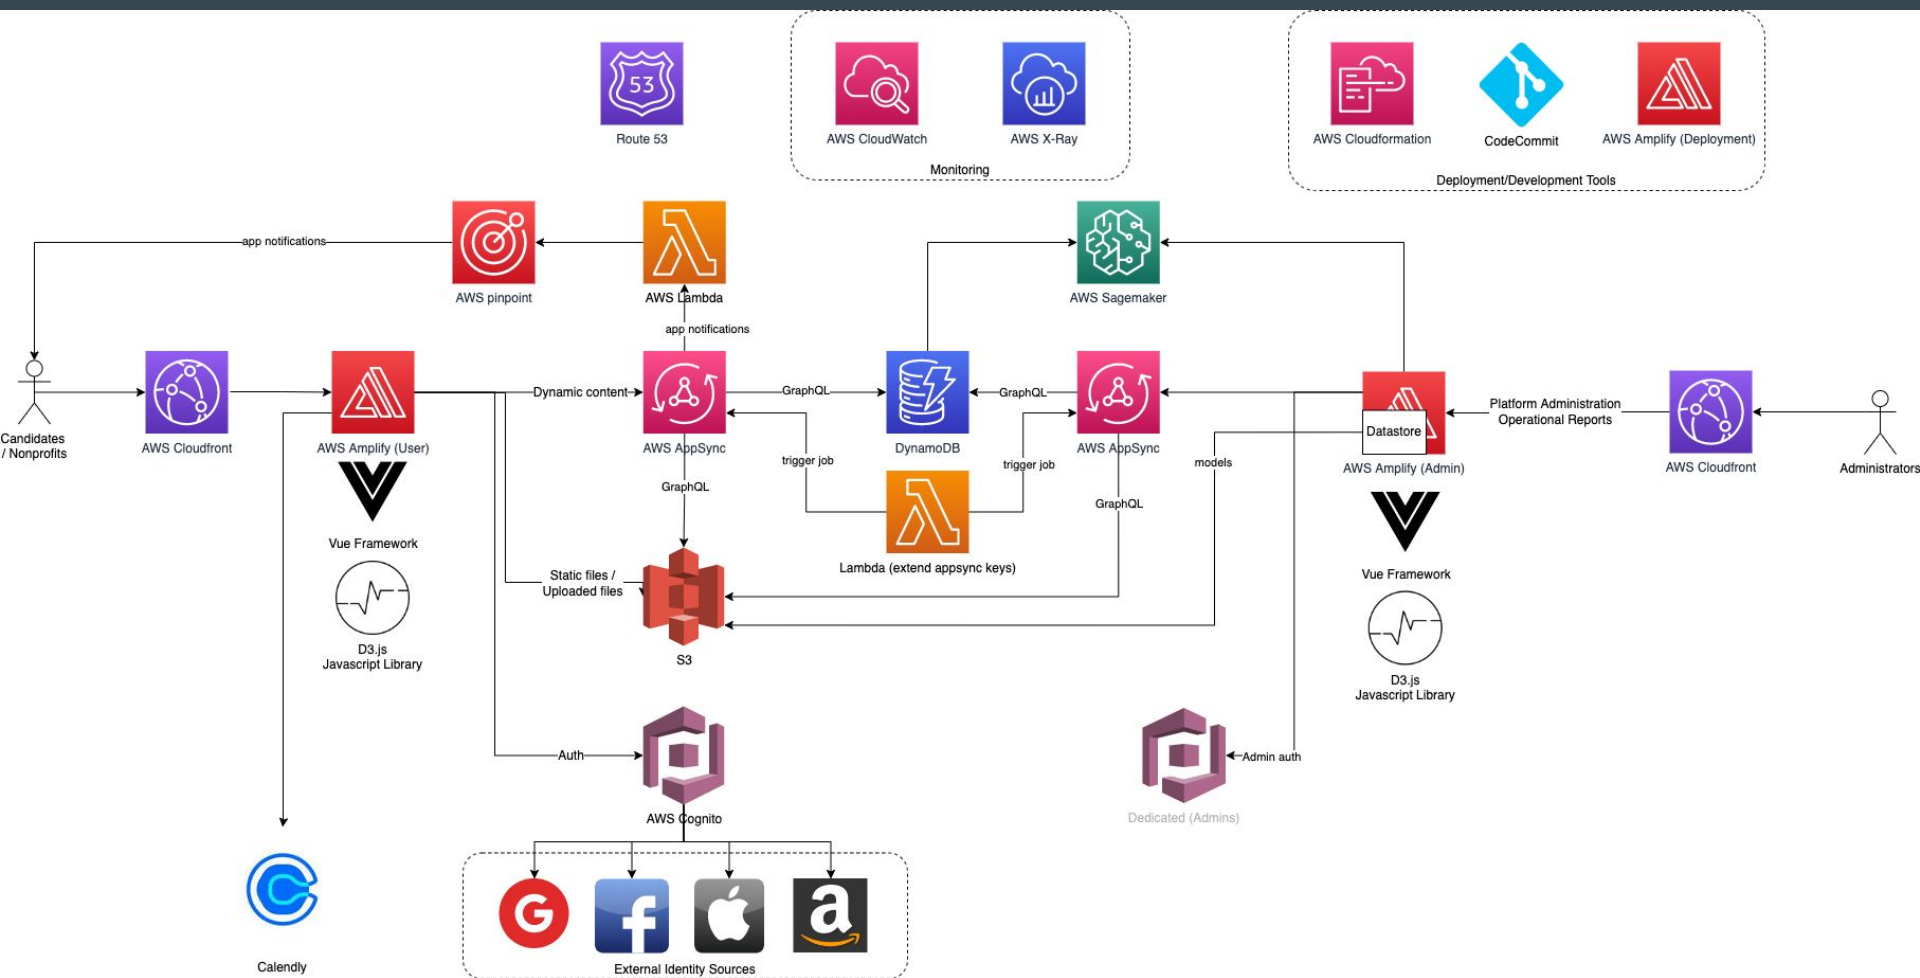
53
Route 53

AWS CloudWatch
AWS X-Ray
Monitoring

AWS Cloudformation
CodeCommit
AWS Amplify (Deployment)
Deployment/Development Tools

app notifications
AWS pinpoint
AWS Lambda
app notifications
AWS Sagemaker

Candidates / Nonprofits
AWS Cloudfront
AWS Amplify (User)
Dynamic content
AWS AppSync
GraphQL
DynamoDB
GraphQL
AWS AppSync
Datastore
AWS Amplify (Admin)
Platform Administration Operational Reports
AWS Cloudfront
Administrators

trigger job
trigger job
models
GraphQL
GraphQL
Lambda (extend appsync keys)

Vue Framework
D3.js Javascript Library
Static files / Uploaded files
S3
Vue Framework
D3.js Javascript Library

Auth
AWS Cognito
Admin auth
Dedicated (Admins)

Calendly
External Identity Sources